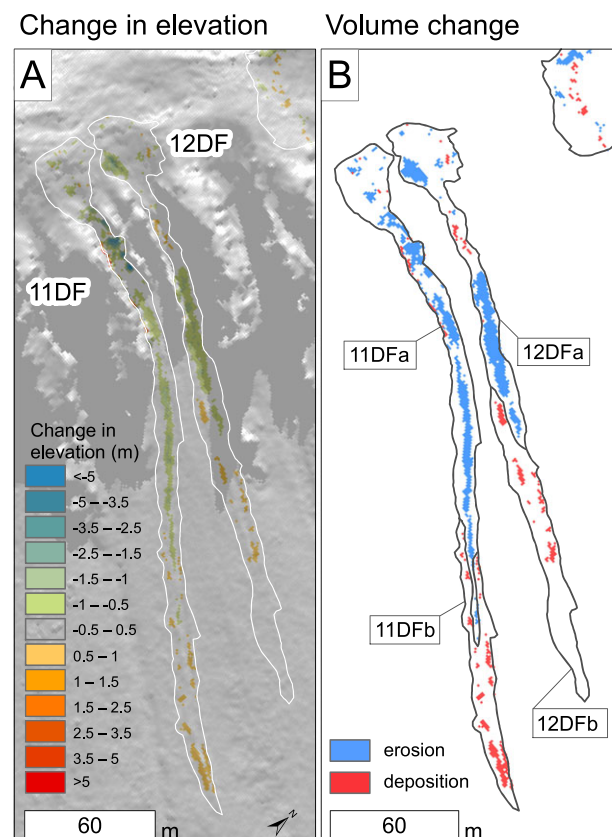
Change in elevation

A

12DF

11DF

Change in elevation (m)

<-5
-5 – -3.5
-3.5 – -2.5
-2.5 – -1.5
-1.5 – -1
-1 – -0.5
-0.5 – 0.5
0.5 – 1
1 – 1.5
1.5 – 2.5
2.5 – 3.5
3.5 – 5
>5

60 m

N

Volume change

B

11DFa

12DFa

11DFb

12DFb

erosion
deposition

60 m